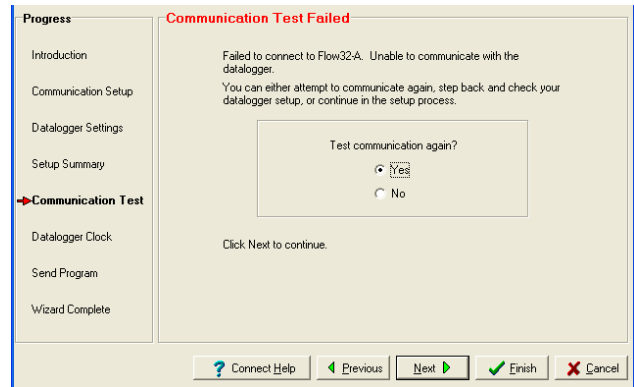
Progress

Introduction

Communication Setup

Datalogger Settings

Setup Summary

Communication Test

Datalogger Clock

Send Program

Wizard Complete

Communication Test Failed

Failed to connect to Flow32-A. Unable to communicate with the datalogger.

You can either attempt to communicate again, step back and check your datalogger setup, or continue in the setup process.

Test communication again?

Yes

No

Click Next to continue.

Connect Help

Previous

Next

Finish

Cancel